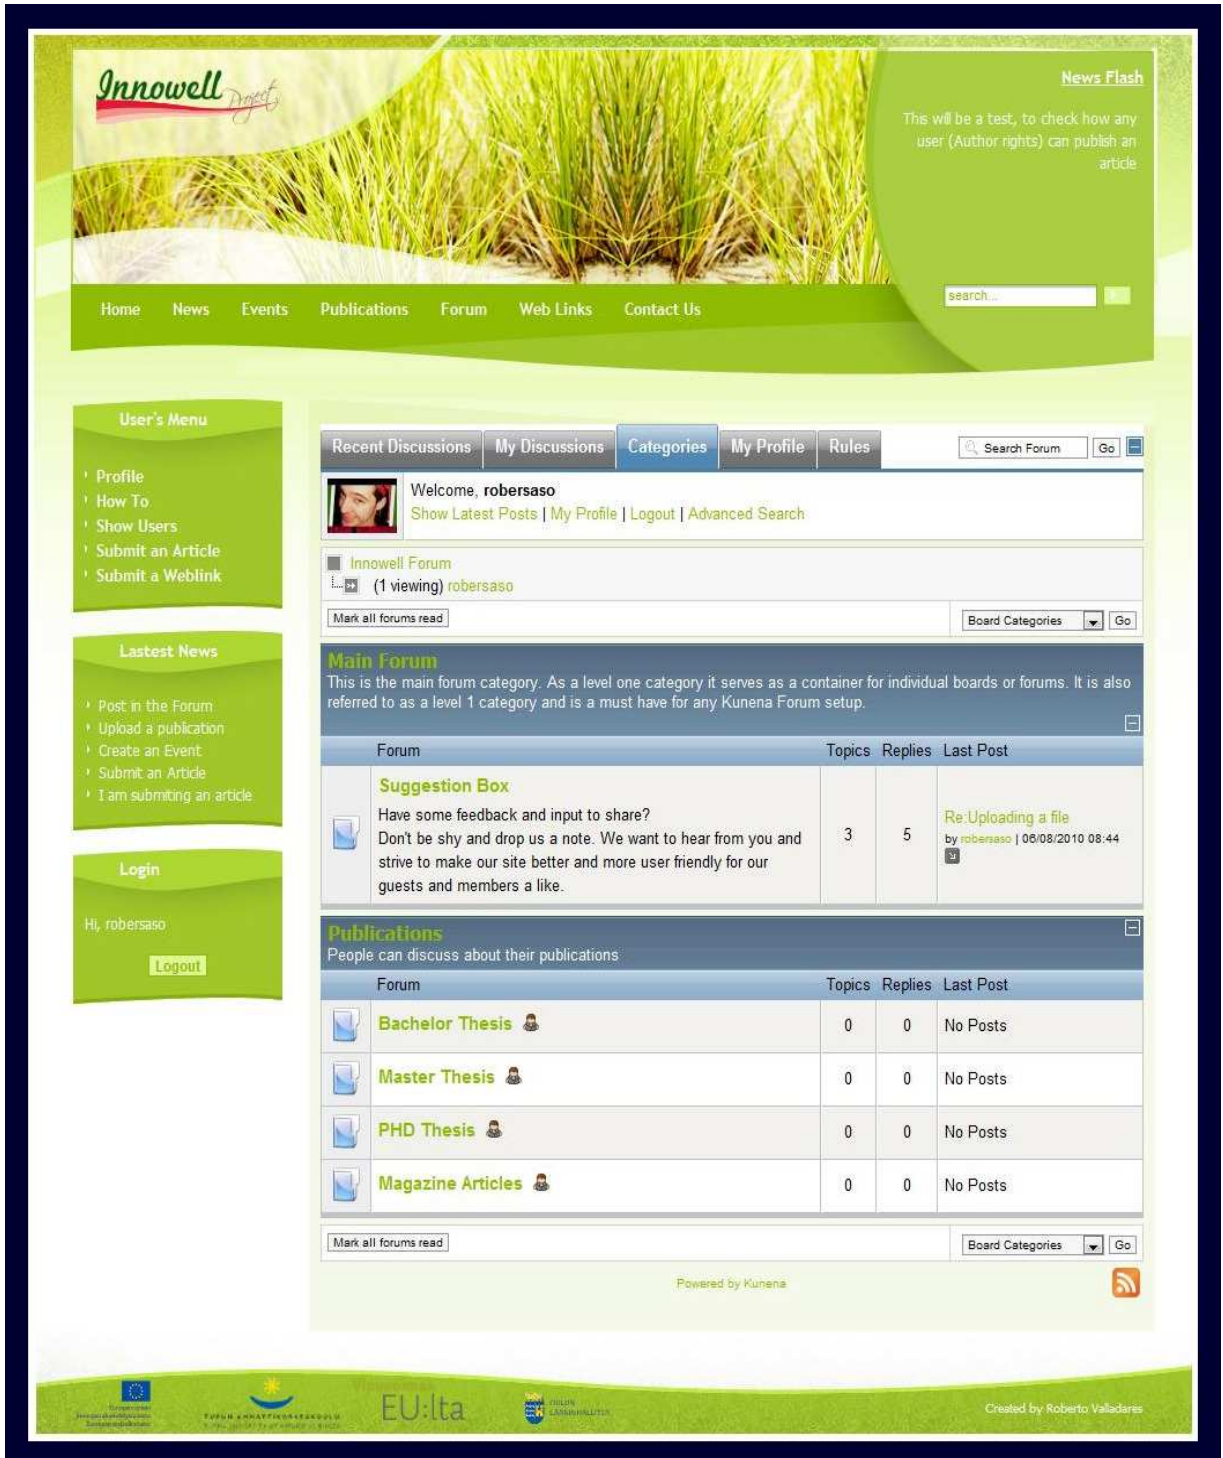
Innowell Project

News Flash

This will be a test, to check how any user (Author rights) can publish an article

search...

Home News Events Publications Forum Web Links Contact Us

User's Menu

Profile
How To
Show Users
Submit an Article
Submit a Weblink

Lastest News

Post in the Forum
Upload a publication
Create an Event
Submit an Article
I am submitting an article

Login

Hi, robersaso

Logout

Recent Discussions | My Discussions | Categories | My Profile | Rules

Search Forum Go

Welcome, robersaso
Show Latest Posts | My Profile | Logout | Advanced Search

Innowell Forum
(1 viewing) robersaso

Mark all forums read

Board Categories Go

Main Forum
This is the main forum category. As a level one category it serves as a container for individual boards or forums. It is also referred to as a level 1 category and is a must have for any Kunena Forum setup.

| Forum | Topics | Replies | Last Post |
|---|---|---|---|
| Suggestion Box<br>Have some feedback and input to share? Don't be shy and drop us a note. We want to hear from you and strive to make our site better and more user friendly for our guests and members a like. | 3 | 5 | Re:Uploading a file<br>by robersaso \| 06/08/2010 08:44 |

Publications
People can discuss about their publications

| Forum | Topics | Replies | Last Post |
|---|---|---|---|
| Bachelor Thesis | 0 | 0 | No Posts |
| Master Thesis | 0 | 0 | No Posts |
| PHD Thesis | 0 | 0 | No Posts |
| Magazine Articles | 0 | 0 | No Posts |

Mark all forums read

Board Categories Go

Powered by Kunena

EU:lta

Created by Roberto Valladares